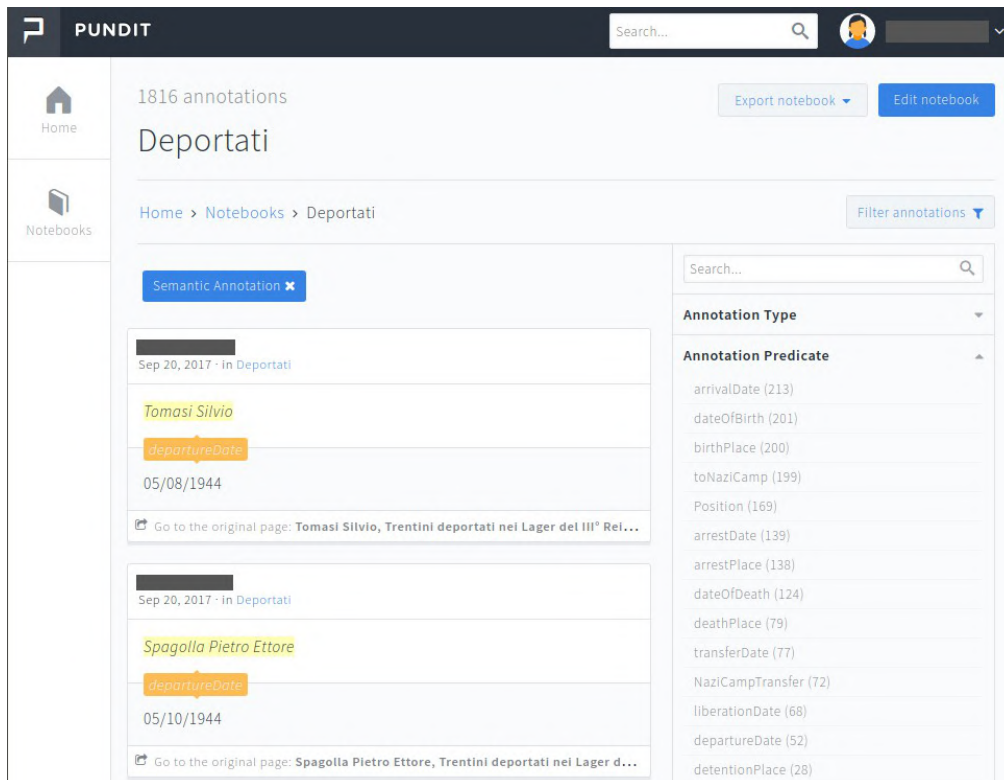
PUNDIT

Search...

Home

Notebooks

1816 annotations

Deportati

Export notebook

Edit notebook

Home › Notebooks › Deportati

Filter annotations

Semantic Annotation

Sep 20, 2017 · in Deportati

Tomasi Silvio

departureDate

05/08/1944

Go to the original page: Tomasi Silvio, Trentini deportati nei Lager del III° Rei...

Sep 20, 2017 · in Deportati

Spagolla Pietro Ettore

departureDate

05/10/1944

Go to the original page: Spagolla Pietro Ettore, Trentini deportati nei Lager d...

Search...

Annotation Type

Annotation Predicate

arrivalDate (213)

dateOfBirth (201)

birthPlace (200)

toNaziCamp (199)

Position (169)

arrestDate (139)

arrestPlace (138)

dateOfDeath (124)

deathPlace (79)

transferDate (77)

NaziCampTransfer (72)

liberationDate (68)

departureDate (52)

detentionPlace (28)